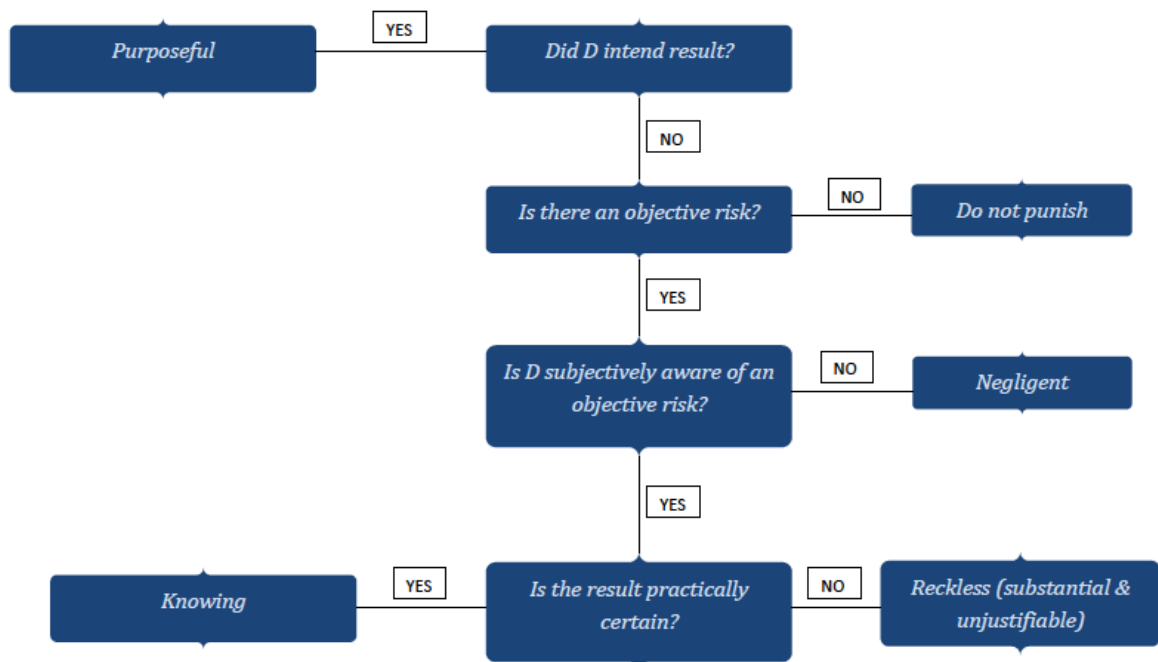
Purposeful

YES

Did D intend result?

NO

Is there an objective risk?

NO

Do not punish

YES

Is D subjectively aware of an objective risk?

NO

Negligent

YES

Knowing

YES

Is the result practically certain?

NO

Reckless (substantial & unjustifiable)